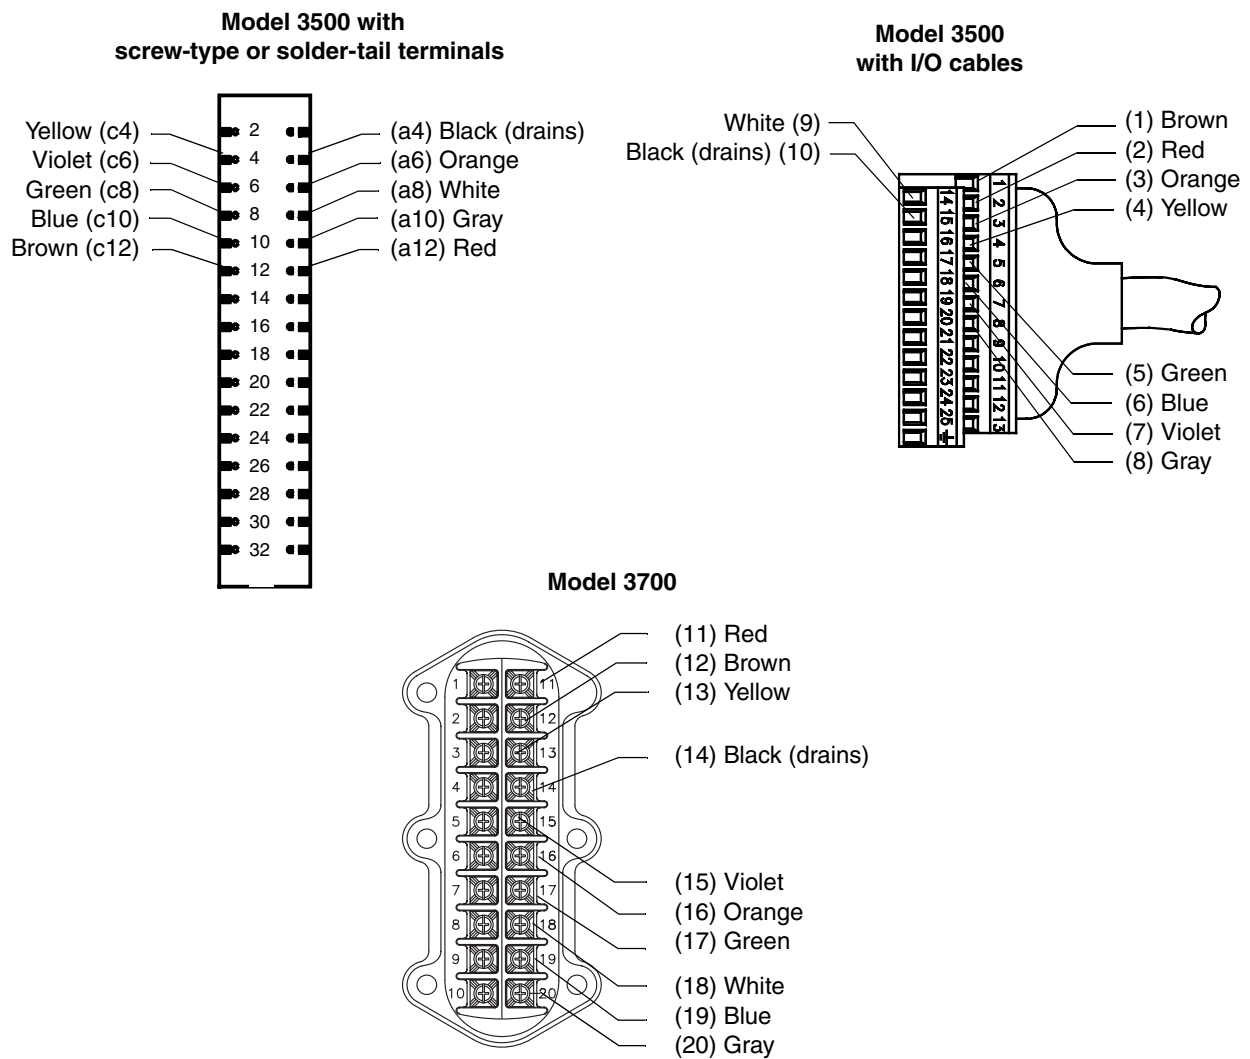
Model 3500 with screw-type or solder-tail terminals

Yellow (c4)
Violet (c6)
Green (c8)
Blue (c10)
Brown (c12)

2
4
6
8
10
12
14
16
18
20
22
24
26
28
30
32

(a4) Black (drains)
(a6) Orange
(a8) White
(a10) Gray
(a12) Red

Model 3500 with I/O cables

White (9)
Black (drains) (10)

14 15 16 17 18 19 20 21 22 23 24 25 ⏚
1 2 3 4 5 6 7 8 9 10 11 12 13

(1) Brown
(2) Red
(3) Orange
(4) Yellow
(5) Green
(6) Blue
(7) Violet
(8) Gray

Model 3700

1
2
3
4
5
6
7
8
9
10
11
12
13
14
15
16
17
18
19
20

(11) Red
(12) Brown
(13) Yellow
(14) Black (drains)
(15) Violet
(16) Orange
(17) Green
(18) White
(19) Blue
(20) Gray